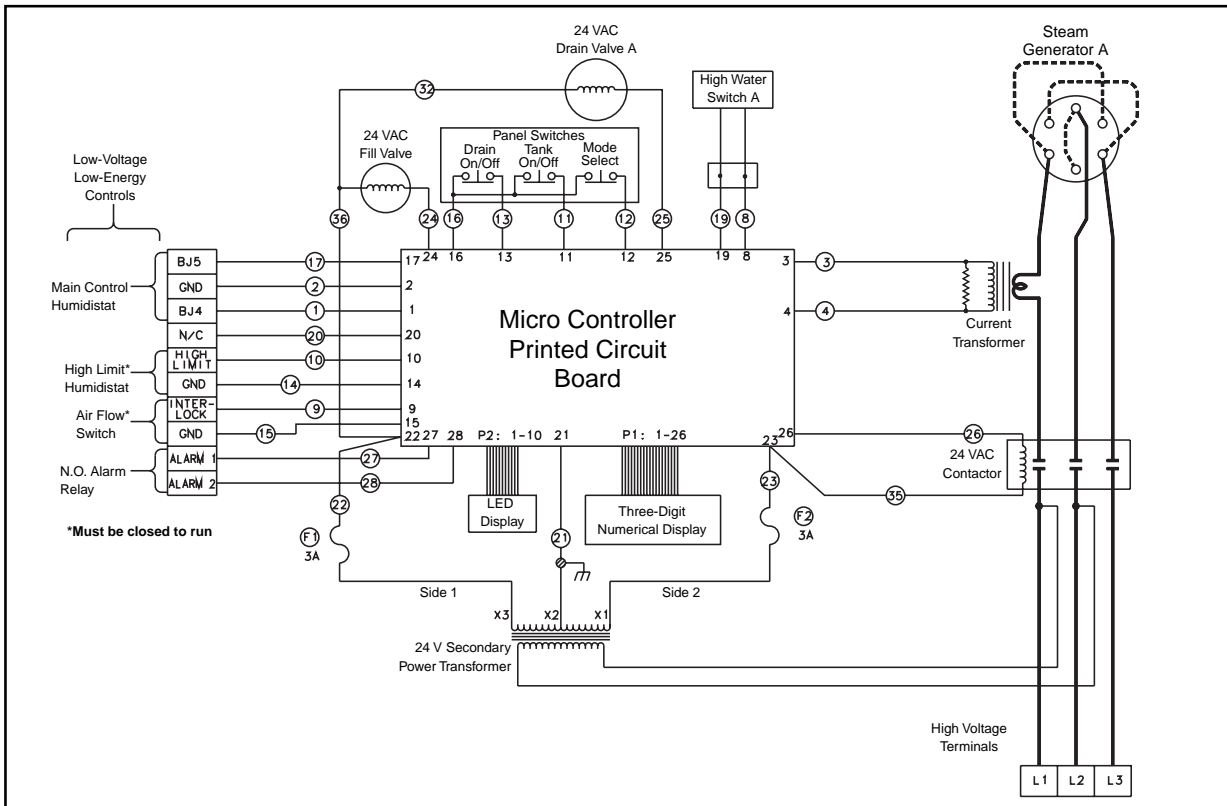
24 VAC
Drain Valve A

Steam
Generator A

High Water
Switch A

32

Panel Switches
Drain On/Off
Tank On/Off
Mode Select

24 VAC
Fill Valve

Low-Voltage
Low-Energy
Controls

36 24 16 13 11 12 25 19 8

17 24 16 13 11 12 25 19 8

BJ5 17 17
GND 2 2
BJ4 1 1
N/C 20 20
HIGH LIMIT 10 10
GND 14 14
INTER-LOCK 9 9
GND 15 15
ALARM 1 27
ALARM 2 28

Main Control
Humidistat

High Limit*
Humidistat

Air Flow*
Switch

N.O. Alarm
Relay

*Must be closed to run

Micro Controller
Printed Circuit
Board

3 3
4 4

Current
Transformer

22 27 28 P2: 1-10 21 P1: 1-26 23 26

26

24 VAC
Contactor

35

22 23

F1
3A

F2
3A

LED
Display

Three-Digit
Numerical Display

21

Side 1
Side 2

X3 X2 X1

24 V Secondary
Power Transformer

High Voltage
Terminals

L1 L2 L3